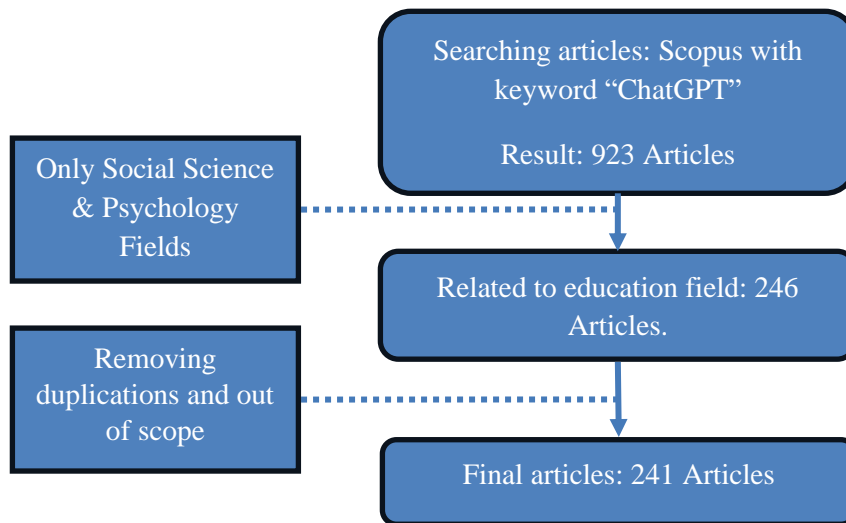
Searching articles: Scopus with keyword “ChatGPT”

Result: 923 Articles

Only Social Science & Psychology Fields

Related to education field: 246 Articles.

Removing duplications and out of scope

Final articles: 241 Articles